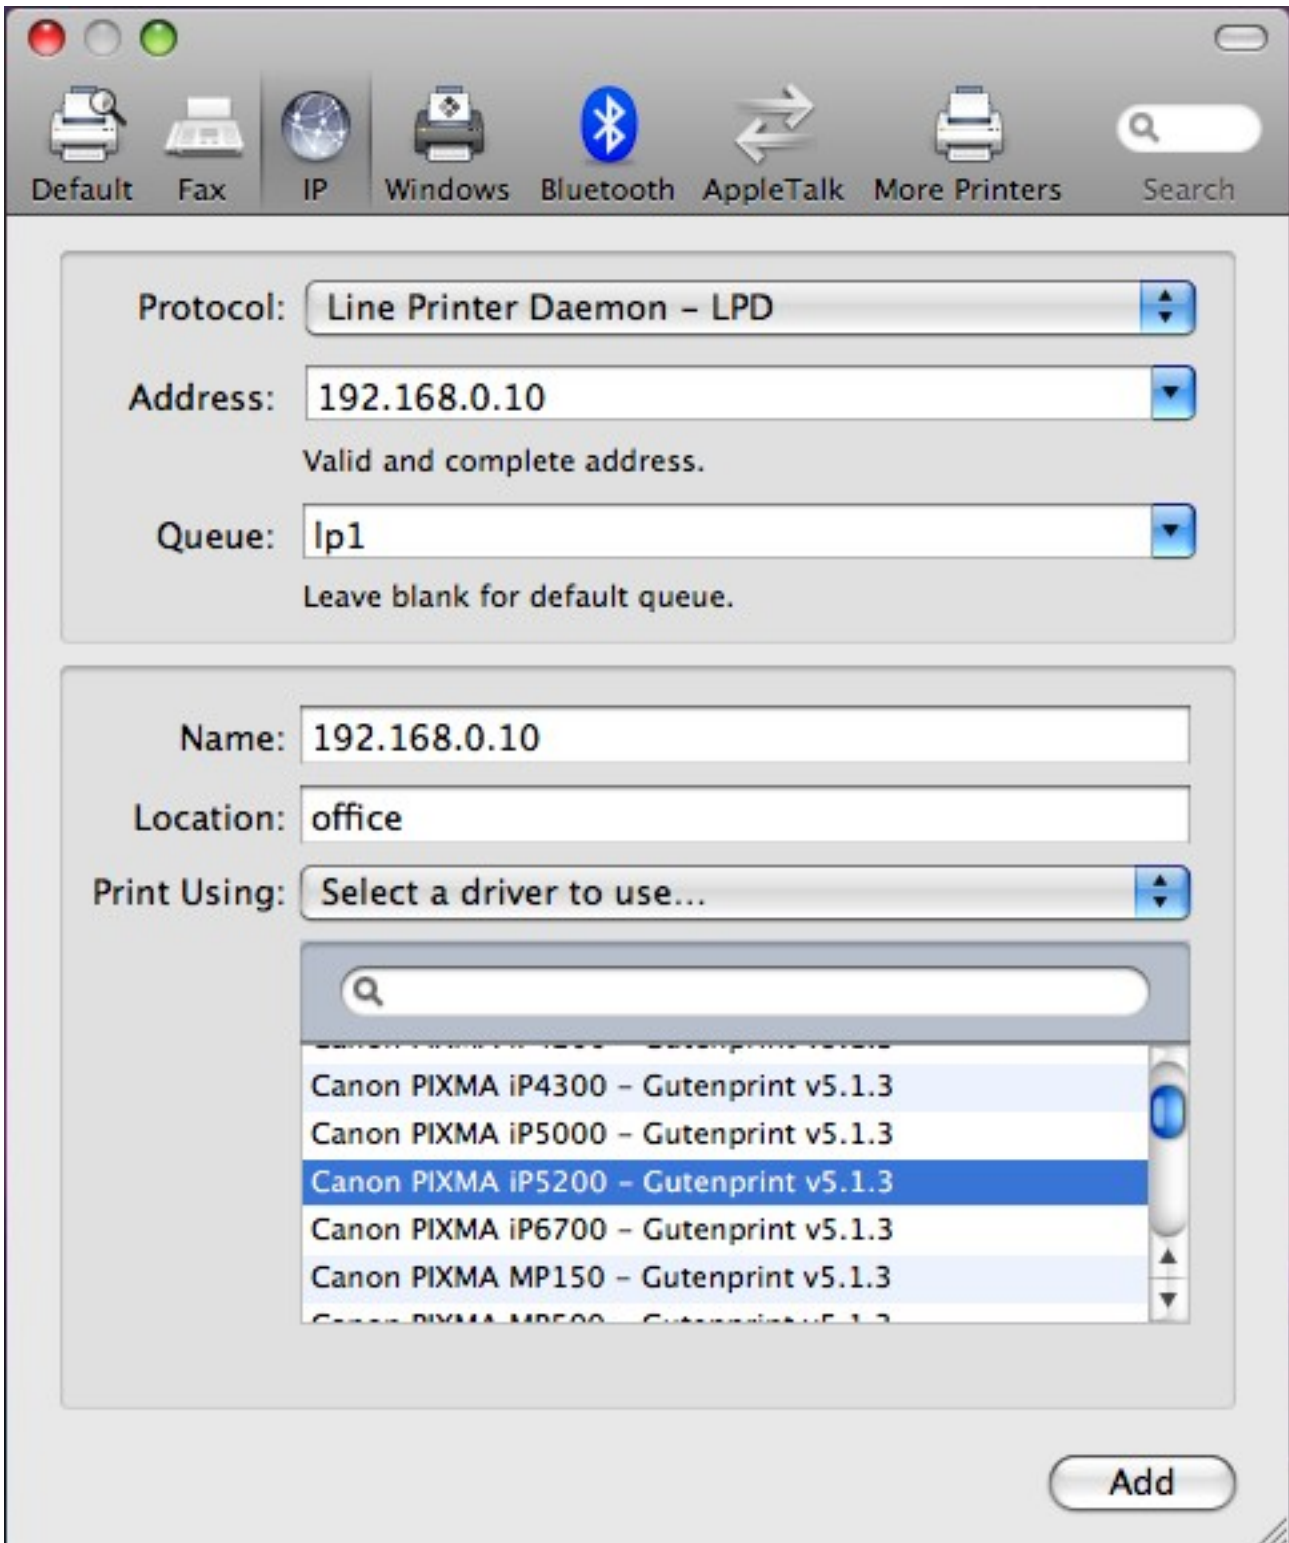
Default Fax IP Windows Bluetooth AppleTalk More Printers Search

Protocol: Line Printer Daemon – LPD

Address: 192.168.0.10

Valid and complete address.

Queue: lp1

Leave blank for default queue.

Name: 192.168.0.10

Location: office

Print Using: Select a driver to use...

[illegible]

Canon PIXMA iP4300 – Gutenprint v5.1.3

Canon PIXMA iP5000 – Gutenprint v5.1.3

Canon PIXMA iP5200 – Gutenprint v5.1.3

Canon PIXMA iP6700 – Gutenprint v5.1.3

Canon PIXMA MP150 – Gutenprint v5.1.3

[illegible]

Add